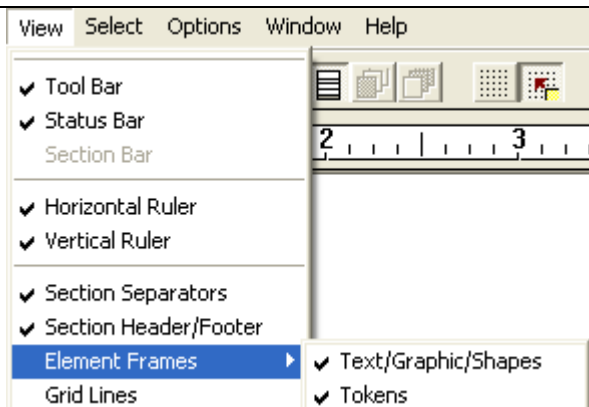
View Select Options Window Help

✔ Tool Bar
✔ Status Bar
Section Bar

✔ Horizontal Ruler
✔ Vertical Ruler

✔ Section Separators
✔ Section Header/Footer
Element Frames
Grid Lines

2 3

✔ Text/Graphic/Shapes
✔ Tokens